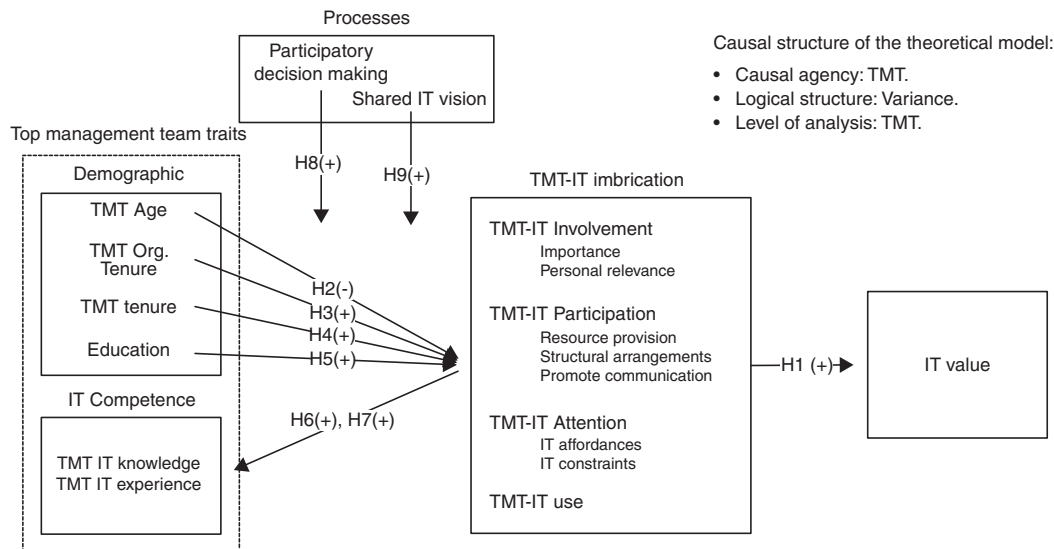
Processes

Participatory decision making

Shared IT vision

Causal structure of the theoretical model:

• Causal agency: TMT.
• Logical structure: Variance.
• Level of analysis: TMT.

Top management team traits

Demographic

TMT Age

TMT Org. Tenure

TMT tenure

Education

IT Competence

TMT IT knowledge
TMT IT experience

H8(+)

H9(+)

H2(-)
H3(+)
H4(+)
H5(+)

H6(+), H7(+)

TMT-IT imbrication

TMT-IT Involvement
Importance
Personal relevance

TMT-IT Participation
Resource provision
Structural arrangements
Promote communication

TMT-IT Attention
IT affordances
IT constraints

TMT-IT use

H1 (+)

IT value